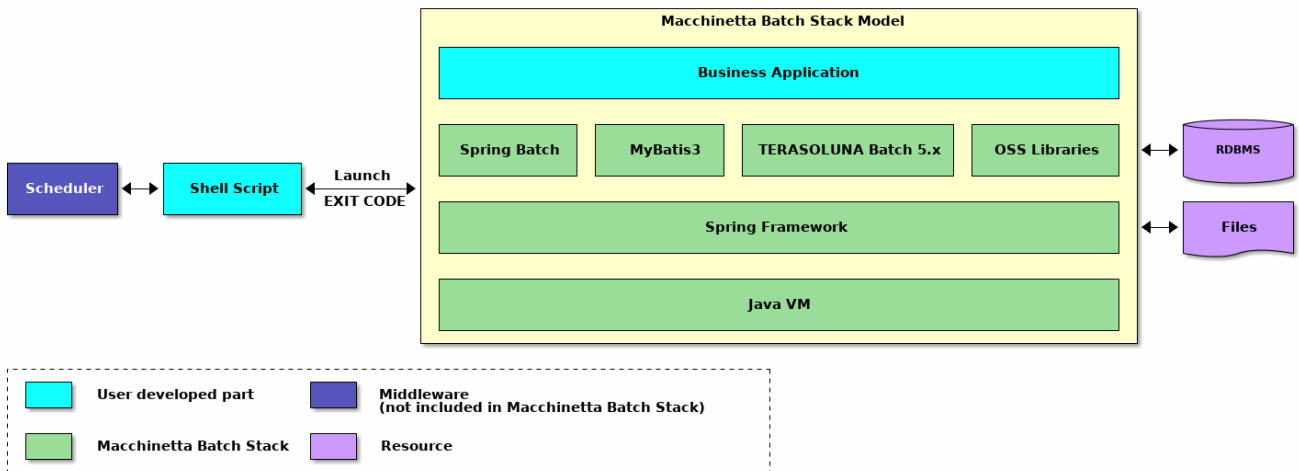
Scheduler

Shell Script

Launch
EXIT CODE

Macchinetta Batch Stack Model

Business Application

Spring Batch

MyBatis3

TERASOLUNA Batch 5.x

OSS Libraries

Spring Framework

Java VM

RDBMS

Files

User developed part

Middleware
(not included in Macchinetta Batch Stack)

Macchinetta Batch Stack

Resource